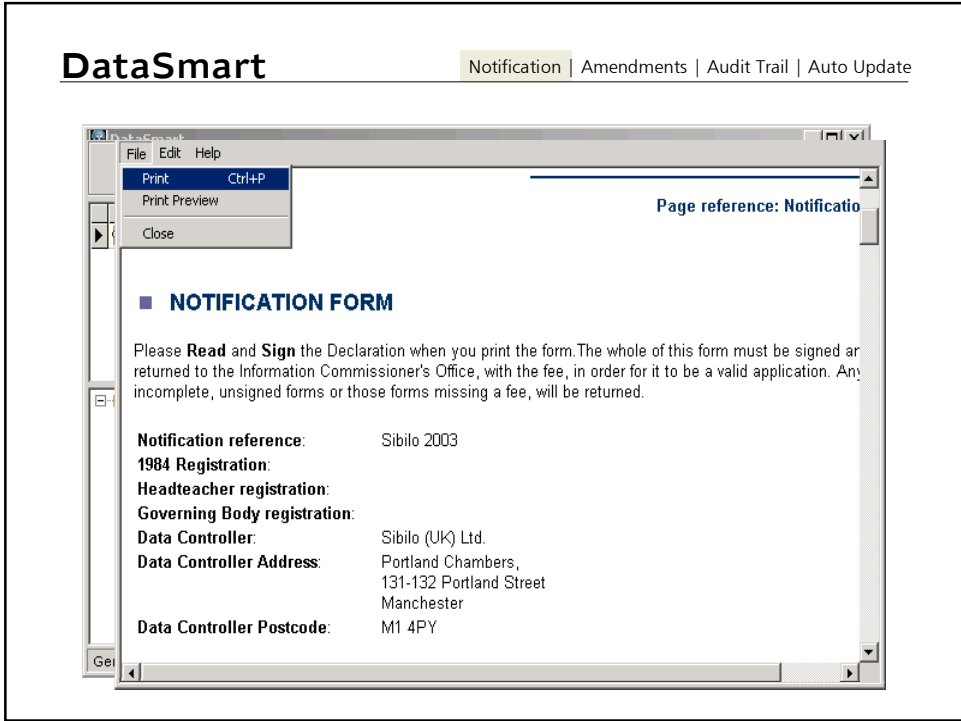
DataSmart

Notification | Amendments | Audit Trail | Auto Update

File Edit Help

Print Ctrl+P

Print Preview

Close

Page reference: Notificatio

NOTIFICATION FORM

Please **Read** and **Sign** the Declaration when you print the form.The whole of this form must be signed ar returned to the Information Commissioner's Office, with the fee, in order for it to be a valid application. Any incomplete, unsigned forms or those forms missing a fee, will be returned.

| | |
|---|---|
| **Notification reference**: | Sibilo 2003 |
| **1984 Registration**: | |
| **Headteacher registration**: | |
| **Governing Body registration**: | |
| **Data Controller**: | Sibilo (UK) Ltd. |
| **Data Controller Address**: | Portland Chambers, 131-132 Portland Street Manchester |
| **Data Controller Postcode**: | M1 4PY |

Gei